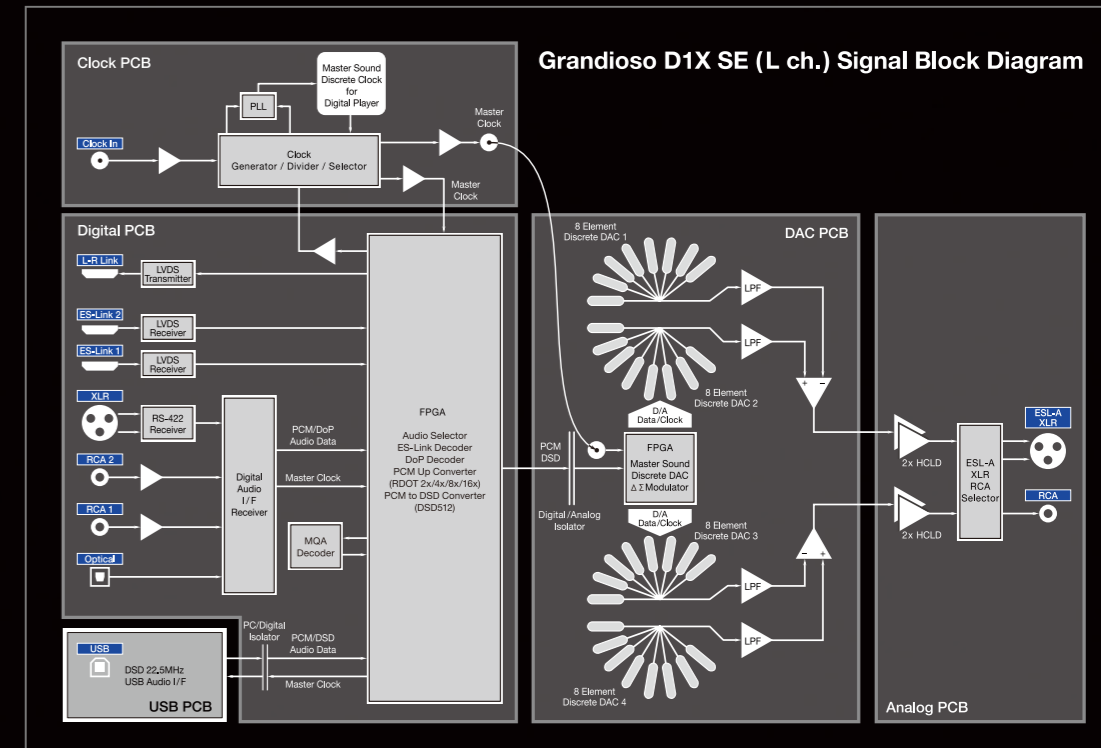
Grandioso D1X SE (L ch.) Signal Block Diagram

Clock PCB

Master Sound Discrete Clock for Digital Player

PLL

Clock In

Clock Generator / Divider / Selector

Master Clock

Master Clock

Digital PCB

L-R Link

LVDS Transmitter

ES-Link 2

LVDS Receiver

ES-Link 1

LVDS Receiver

XLR

RS-422 Receiver

RCA 2

RCA 1

Optical

Digital Audio I/F Receiver

PCM/DoP Audio Data

Master Clock

MQA Decoder

FPGA

Audio Selector
ES-Link Decoder
DoP Decoder
PCM Up Converter
(RDOT 2x/4x/8x/16x)
PCM to DSD Converter
(DSD512)

USB

DSD 22.5MHz
USB Audio I/F

USB PCB

PC/Digital Isolator

PCM/DSD Audio Data

Master Clock

DAC PCB

8 Element Discrete DAC 1

LPF

LPF

8 Element Discrete DAC 2

+ −

D/A Data/Clock

PCM DSD

FPGA

Master Sound Discrete DAC
$\Delta\Sigma$ Modulator

Digital/Analog Isolator

D/A Data/Clock

8 Element Discrete DAC 3

− +

LPF

LPF

8 Element Discrete DAC 4

2x HCLD

2x HCLD

ESL-A XLR RCA Selector

ESL-A XLR

RCA

Analog PCB